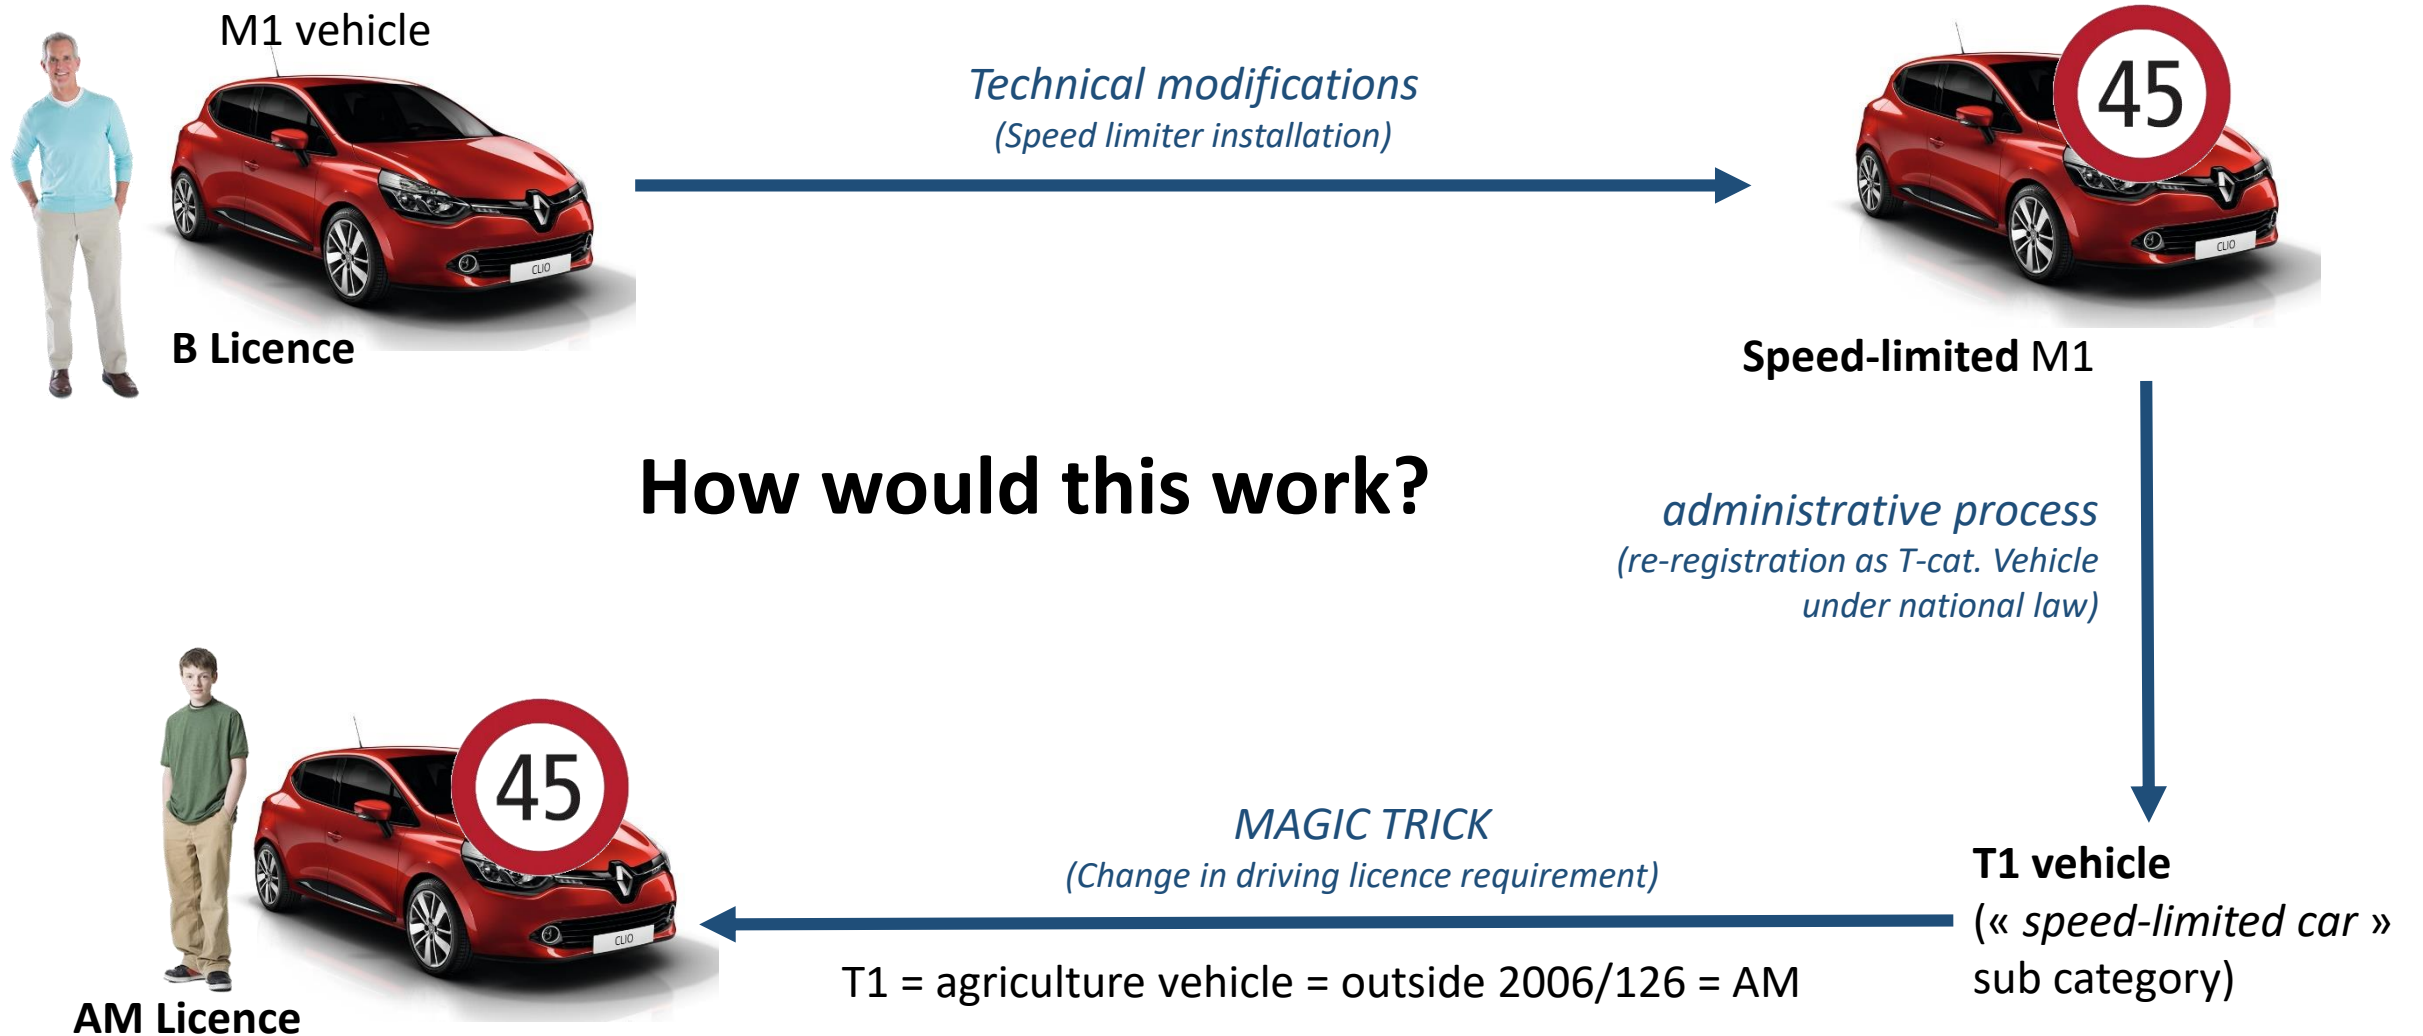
M1 vehicle

B Licence

Technical modifications
(Speed limiter installation)

45

Speed-limited M1

How would this work?

administrative process
(re-registration as T-cat. Vehicle under national law)

45

MAGIC TRICK
(Change in driving licence requirement)

T1 vehicle
(« speed-limited car » sub category)

T1 = agriculture vehicle = outside 2006/126 = AM

AM Licence